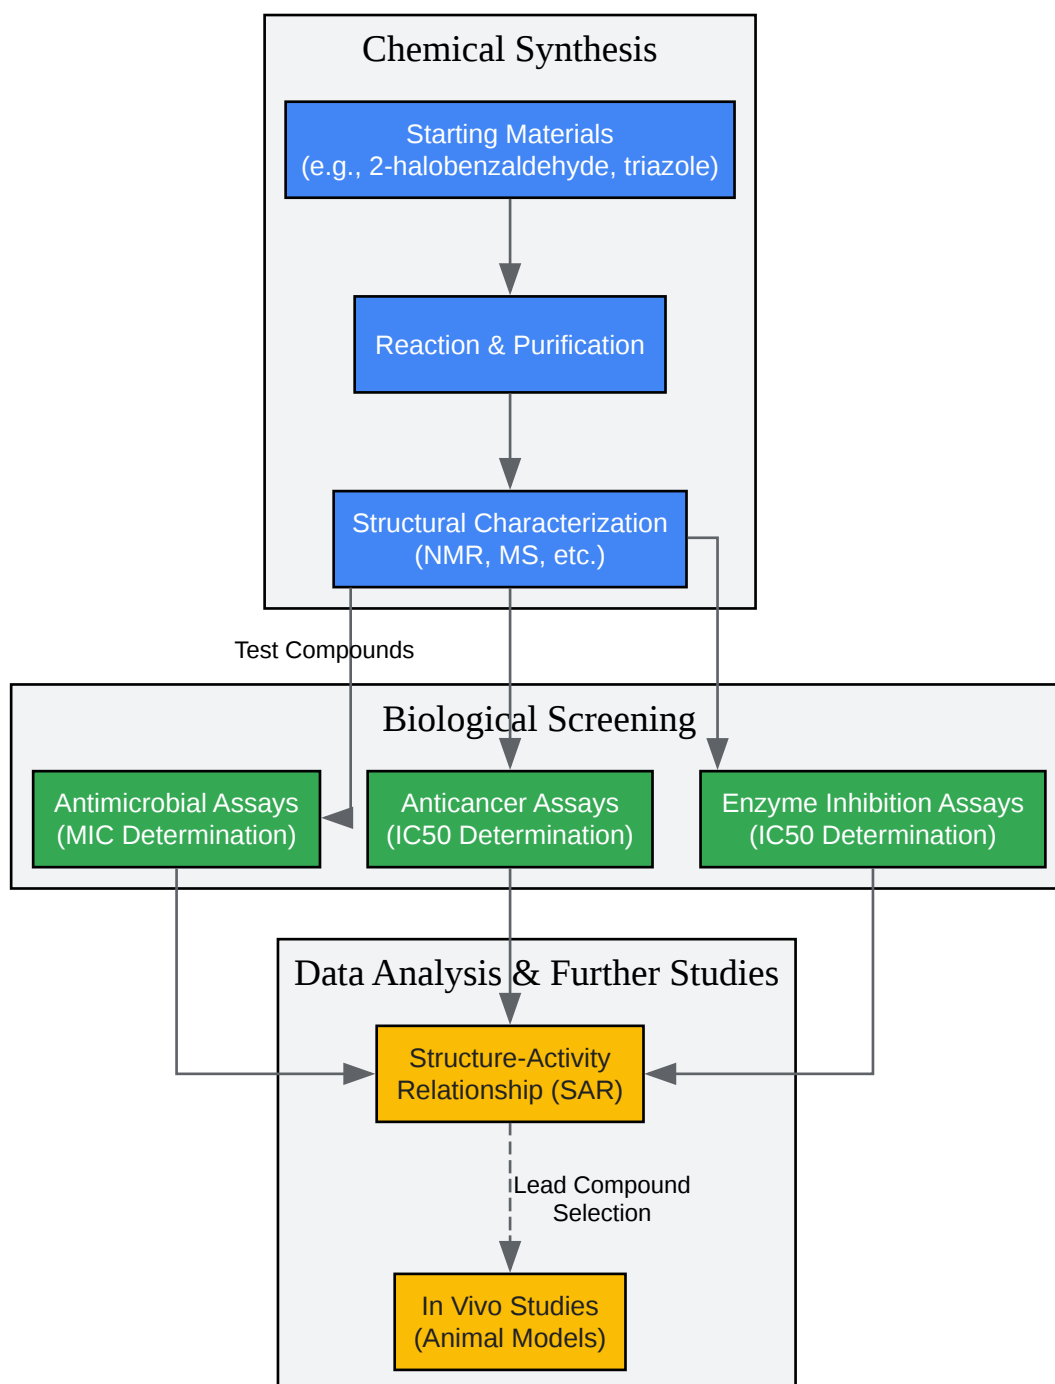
Chemical Synthesis

Starting Materials
(e.g., 2-halobenzaldehyde, triazole)

Reaction & Purification

Structural Characterization
(NMR, MS, etc.)

Test Compounds

Biological Screening

Antimicrobial Assays
(MIC Determination)

Anticancer Assays
(IC50 Determination)

Enzyme Inhibition Assays
(IC50 Determination)

Data Analysis & Further Studies

Structure-Activity
Relationship (SAR)

Lead Compound
Selection

In Vivo Studies
(Animal Models)